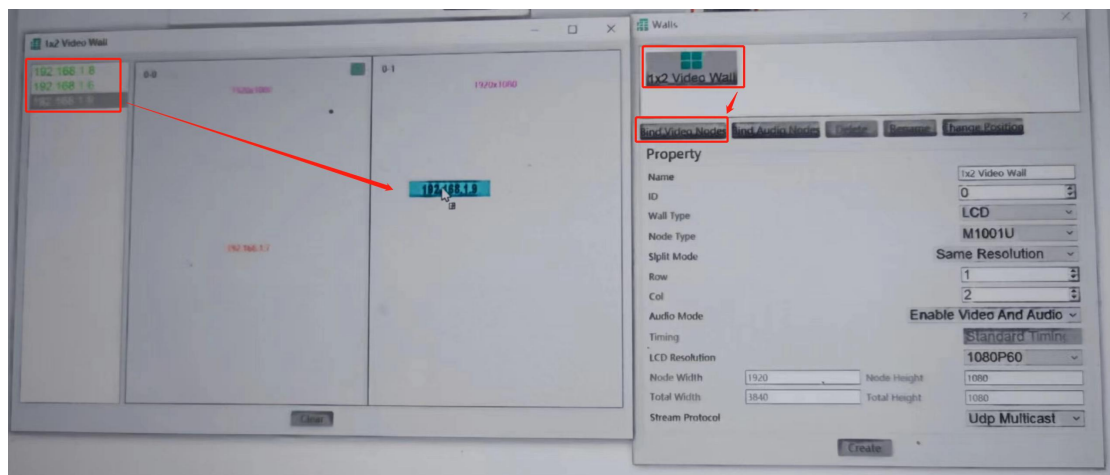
1x2 Video Wall

192.168.1.8
192.168.1.6
192.168.1.9

0-0
1920x1080

192.168.1.7

0-1
1920x1080

192.168.1.9

Clear

Walls

1x2 Video Wall

Bind Video Node
Bind Audio Node
Update
Rename
Change Position

Property

Name
1x2 Video Wall
ID
0
Wall Type
LCD
Node Type
M1001U
Slplit Mode
Same Resolution
Row
1
Col
2
Audio Mode
Enable Video And Audio
Timing
Standard Timin
LCD Resolution
1080P60
Node Width
1920
Node Height
1080
Total Width
3840
Total Height
1080
Stream Protocol
Udp Multicast

Create